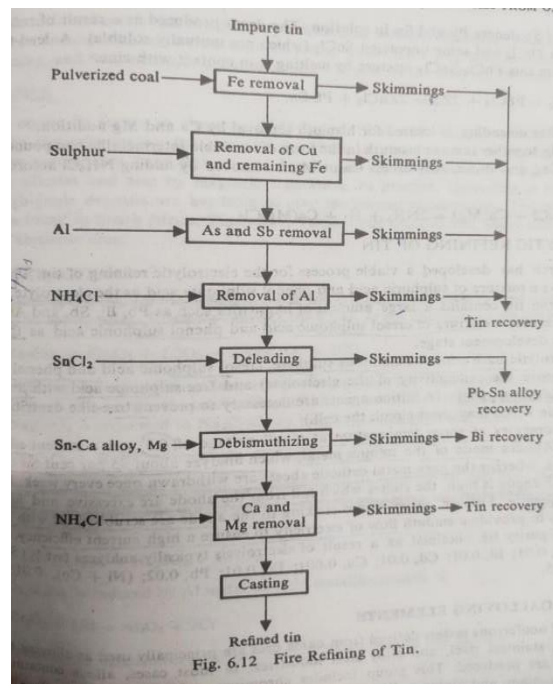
Impure tin

Pulverized coal

Fe removal

Skimmings

Sulphur

Removal of Cu and remaining Fe

Skimmings

Al

As and Sb removal

Skimmings

$NH_4Cl$

Removal of Al

Skimmings

Tin recovery

$SnCl_2$

Deleading

Skimmings

Pb-Sn alloy recovery

Sn-Ca alloy, Mg

Debismuthizing

Skimmings

Bi recovery

$NH_4Cl$

Ca and Mg removal

Skimmings

Tin recovery

Casting

Refined tin

Fig. 6.12 Fire Refining of Tin.